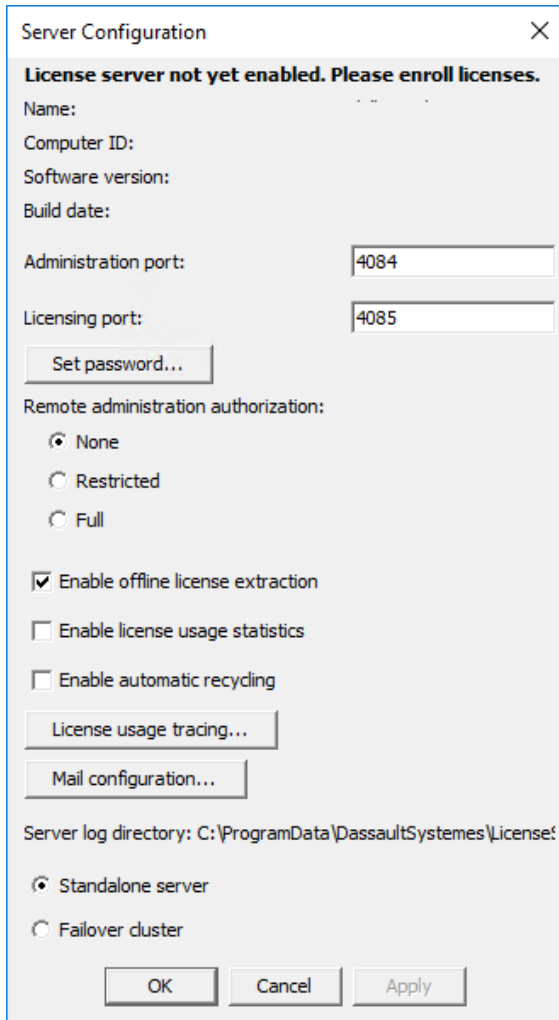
Server Configuration ×

License server not yet enabled. Please enroll licenses.

Name: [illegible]

Computer ID:

Software version:

Build date:

Administration port: 4084

Licensing port: 4085

Set password...

Remote administration authorization:

None

Restricted

Full

Enable offline license extraction

Enable license usage statistics

Enable automatic recycling

License usage tracing...

Mail configuration...

Server log directory: C:\ProgramData\DassaultSystemes\License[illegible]

Standalone server

Failover cluster

OK Cancel Apply